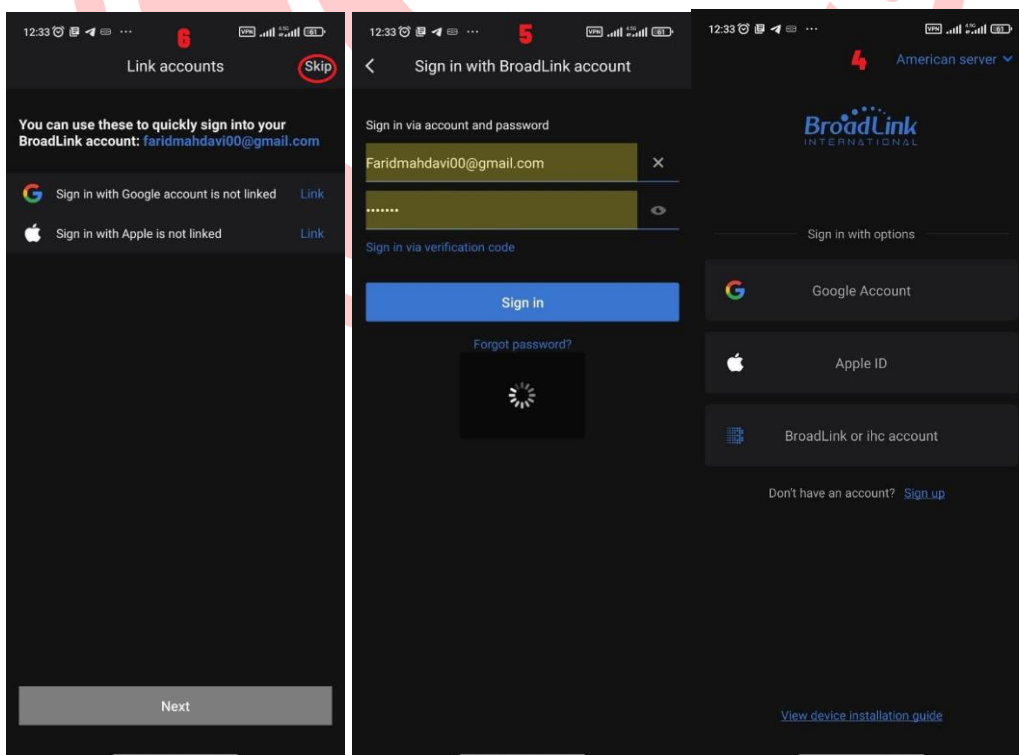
12:33 ··· VPN 61

6

Link accounts

Skip

You can use these to quickly sign into your BroadLink account: faridmahdavi00@gmail.com

Sign in with Google account is not linked Link

Sign in with Apple is not linked Link

Next

12:33 ··· VPN 61

5

Sign in with BroadLink account

Sign in via account and password

Faridmahdavi00@gmail.com

•••••••

Sign in via verification code

Sign in

Forgot password?

12:33 ··· VPN 61

4

American server

BroadLink INTERNATIONAL

Sign in with options

Google Account

Apple ID

BroadLink or ihc account

Don't have an account? Sign up

View device installation guide